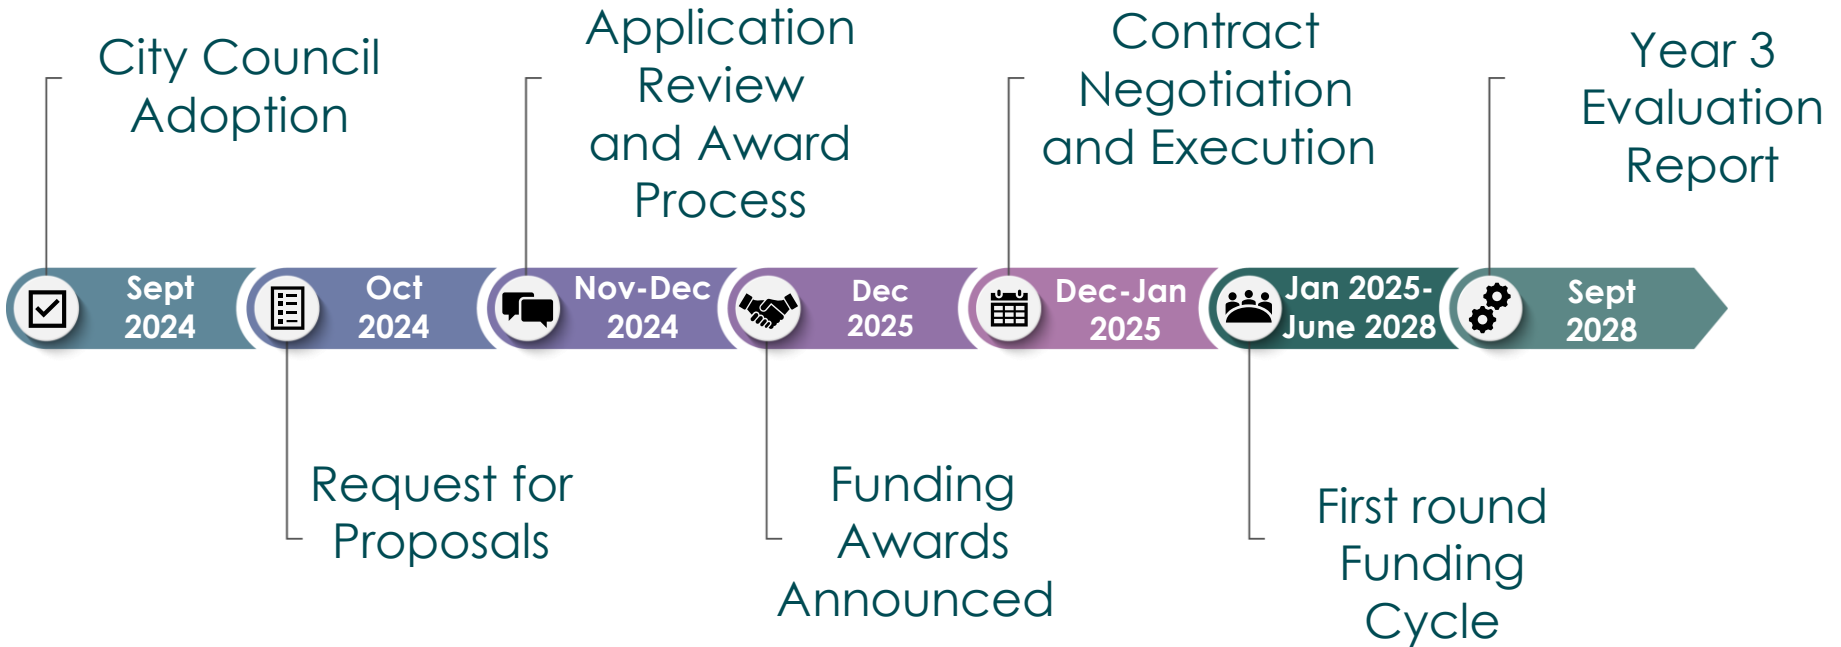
City Council Adoption

Application Review and Award Process

Contract Negotiation and Execution

Year 3 Evaluation Report

Sept 2024

Oct 2024

Nov-Dec 2024

Dec 2025

Dec-Jan 2025

Jan 2025-June 2028

Sept 2028

Request for Proposals

Funding Awards Announced

First round Funding Cycle